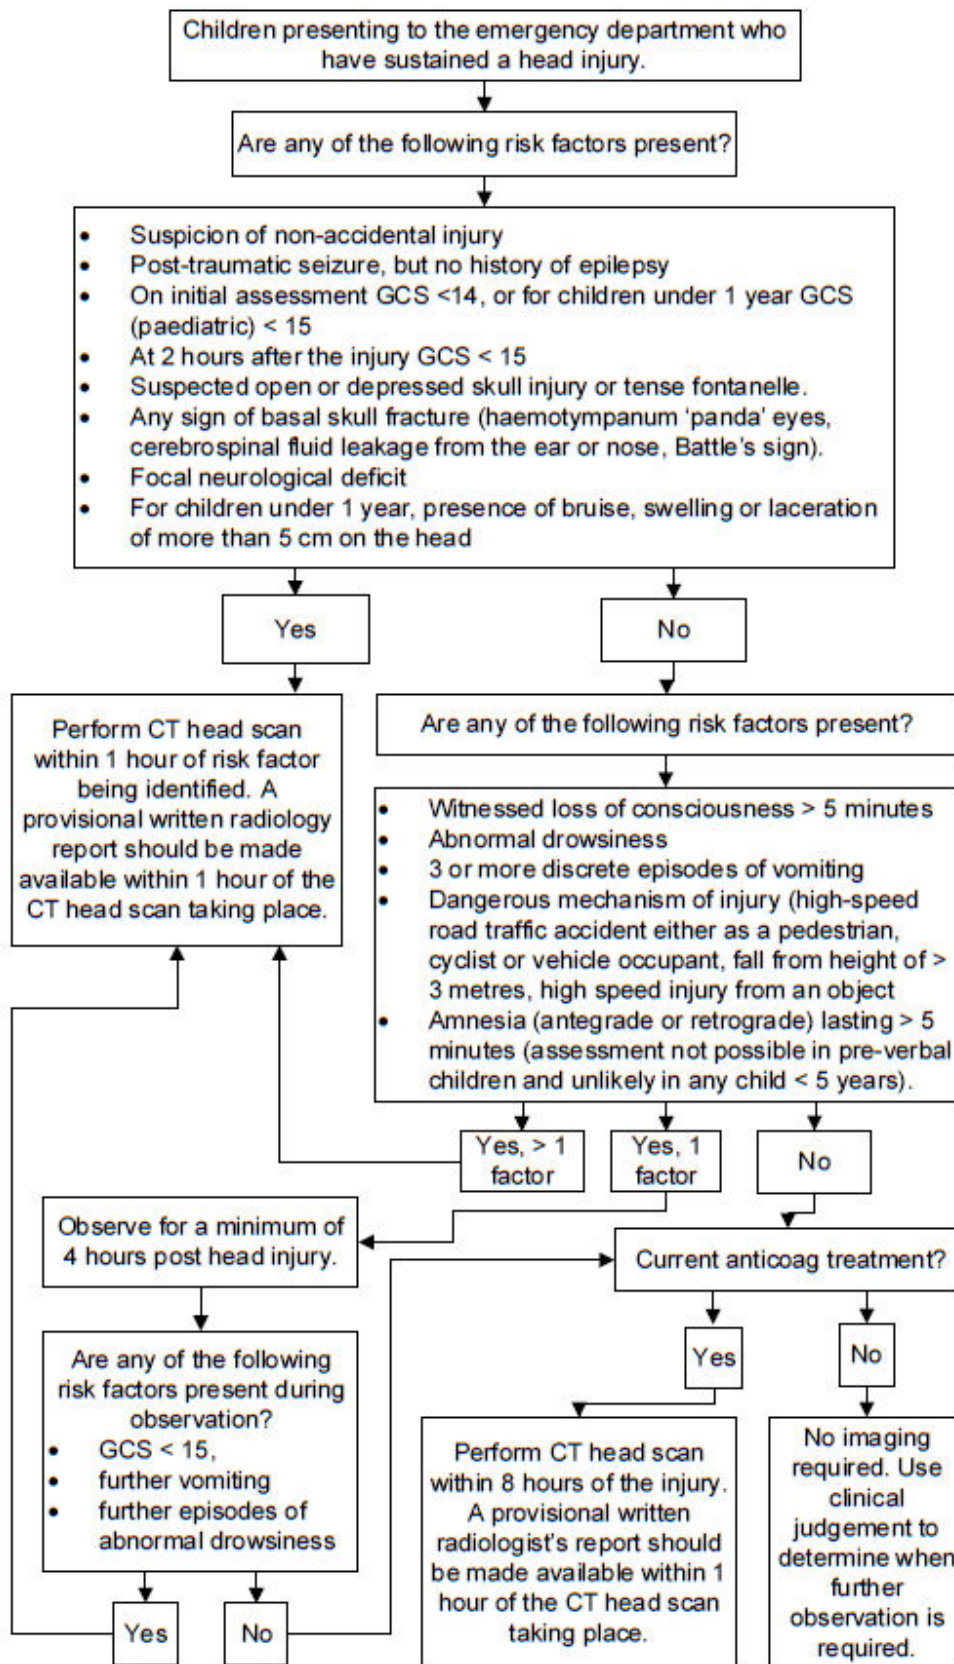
Children presenting to the emergency department who have sustained a head injury.

Are any of the following risk factors present?

- Suspicion of non-accidental injury
- Post-traumatic seizure, but no history of epilepsy
- On initial assessment GCS <14, or for children under 1 year GCS (paediatric) < 15
- At 2 hours after the injury GCS < 15
- Suspected open or depressed skull injury or tense fontanelle.
- Any sign of basal skull fracture (haemotympanum 'panda' eyes, cerebrospinal fluid leakage from the ear or nose, Battle's sign).
- Focal neurological deficit
- For children under 1 year, presence of bruise, swelling or laceration of more than 5 cm on the head

Yes

No

Perform CT head scan within 1 hour of risk factor being identified. A provisional written radiology report should be made available within 1 hour of the CT head scan taking place.

Are any of the following risk factors present?

- Witnessed loss of consciousness > 5 minutes
- Abnormal drowsiness
- 3 or more discrete episodes of vomiting
- Dangerous mechanism of injury (high-speed road traffic accident either as a pedestrian, cyclist or vehicle occupant, fall from height of > 3 metres, high speed injury from an object
- Amnesia (antegrade or retrograde) lasting > 5 minutes (assessment not possible in pre-verbal children and unlikely in any child < 5 years).

Yes, > 1 factor

Yes, 1 factor

No

Observe for a minimum of 4 hours post head injury.

Current anticoag treatment?

Are any of the following risk factors present during observation?
- GCS < 15,
- further vomiting
- further episodes of abnormal drowsiness

Yes

No

Perform CT head scan within 8 hours of the injury. A provisional written radiologist's report should be made available within 1 hour of the CT head scan taking place.

No imaging required. Use clinical judgement to determine when further observation is required.

Yes

No